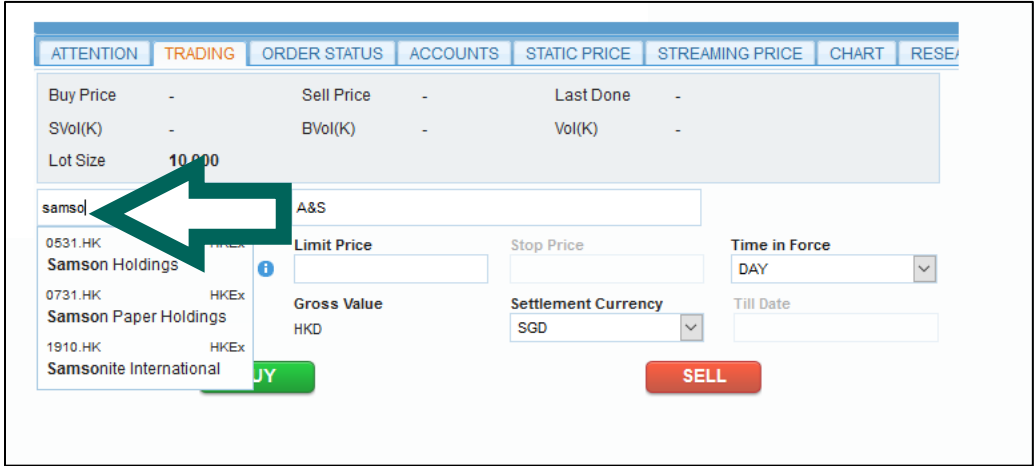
ATTENTION | TRADING | ORDER STATUS | ACCOUNTS | STATIC PRICE | STREAMING PRICE | CHART | RESE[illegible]

Buy Price -
Sell Price -
Last Done -
SVol(K) -
BVol(K) -
Vol(K) -
Lot Size 10,000

samso
A&S

0531.HK HKEx
Samson Holdings
0731.HK HKEx
Samson Paper Holdings
1910.HK HKEx
Samsonite International

Limit Price
Stop Price
Time in Force
DAY
Gross Value
HKD
Settlement Currency
SGD
Till Date

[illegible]UY
SELL